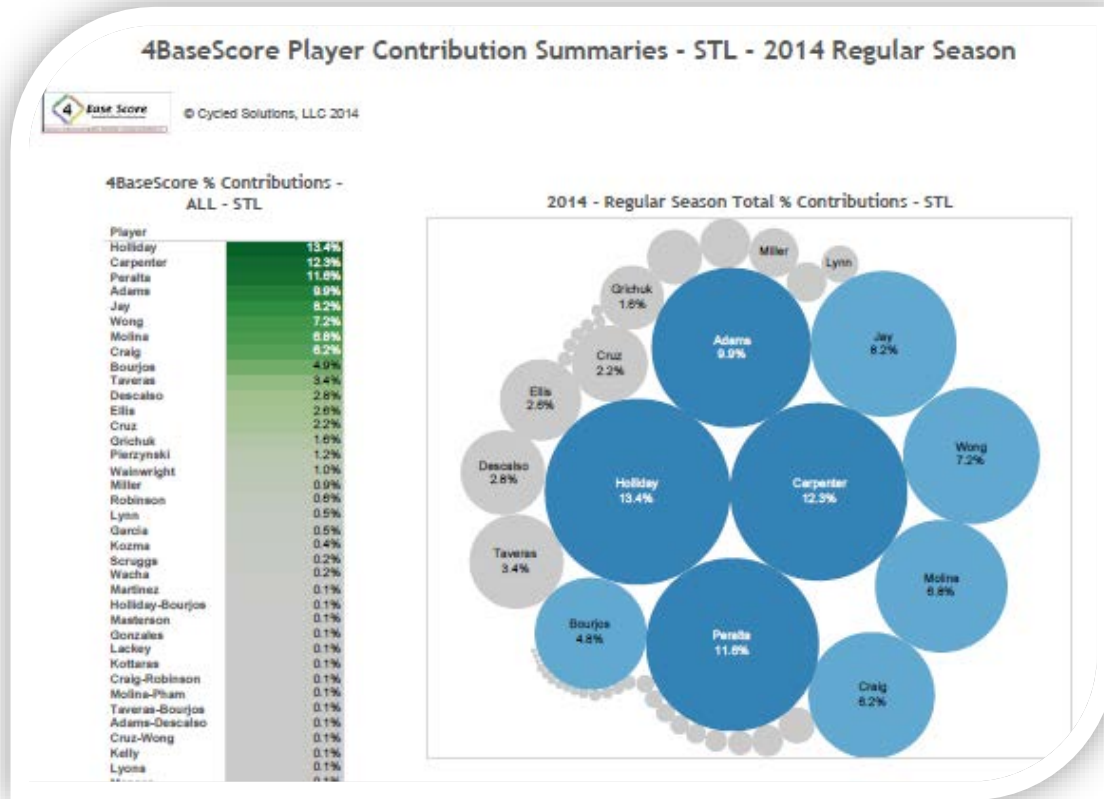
4BaseScore Player Contribution Summaries - STL - 2014 Regular Season

4 Base Score

© Cycled Solutions, LLC 2014

4BaseScore % Contributions - ALL - STL

| Player | |
|---|---|
| Holliday | 13.4% |
| Carpenter | 12.3% |
| Peralta | 11.6% |
| Adams | 9.9% |
| Jay | 8.2% |
| Wong | 7.2% |
| Molina | 6.8% |
| Craig | 6.2% |
| Bourjos | 4.9% |
| Taveras | 3.4% |
| Descalso | 2.8% |
| Ellis | 2.6% |
| Cruz | 2.2% |
| Grichuk | 1.6% |
| Pierzynski | 1.2% |
| Wainwright | 1.0% |
| Miller | 0.9% |
| Robinson | 0.6% |
| Lynn | 0.5% |
| Garcia | 0.5% |
| Kozma | 0.4% |
| Scruggs | 0.2% |
| Wacha | 0.2% |
| Martinez | 0.1% |
| Holliday-Bourjos | 0.1% |
| Masterson | 0.1% |
| Gonzales | 0.1% |
| Lackey | 0.1% |
| Kottaras | 0.1% |
| Craig-Robinson | 0.1% |
| Molina-Pham | 0.1% |
| Taveras-Bourjos | 0.1% |
| Adams-Descalso | 0.1% |
| Cruz-Wong | 0.1% |
| Kelly | 0.1% |
| Lyons | 0.1% |

2014 - Regular Season Total % Contributions - STL

Miller
Lynn
Grichuk 1.6%
Adams 9.9%
Jay 8.2%
Cruz 2.2%
Ellis 2.6%
Wong 7.2%
Descalso 2.8%
Holliday 13.4%
Carpenter 12.3%
Taveras 3.4%
Molina 6.8%
Bourjos 4.8%
Peralta 11.6%
Craig 6.2%